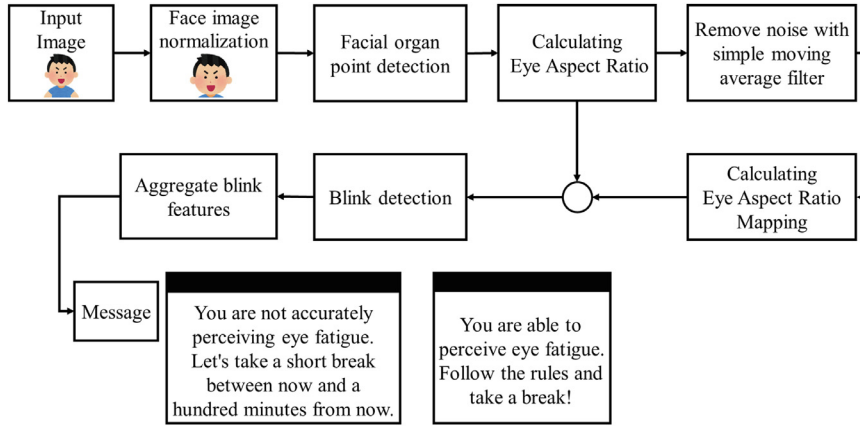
Input Image

Face image normalization

Facial organ point detection

Calculating Eye Aspect Ratio

Remove noise with simple moving average filter

Calculating Eye Aspect Ratio Mapping

Blink detection

Aggregate blink features

Message

You are not accurately perceiving eye fatigue. Let's take a short break between now and a hundred minutes from now.

You are able to perceive eye fatigue. Follow the rules and take a break!